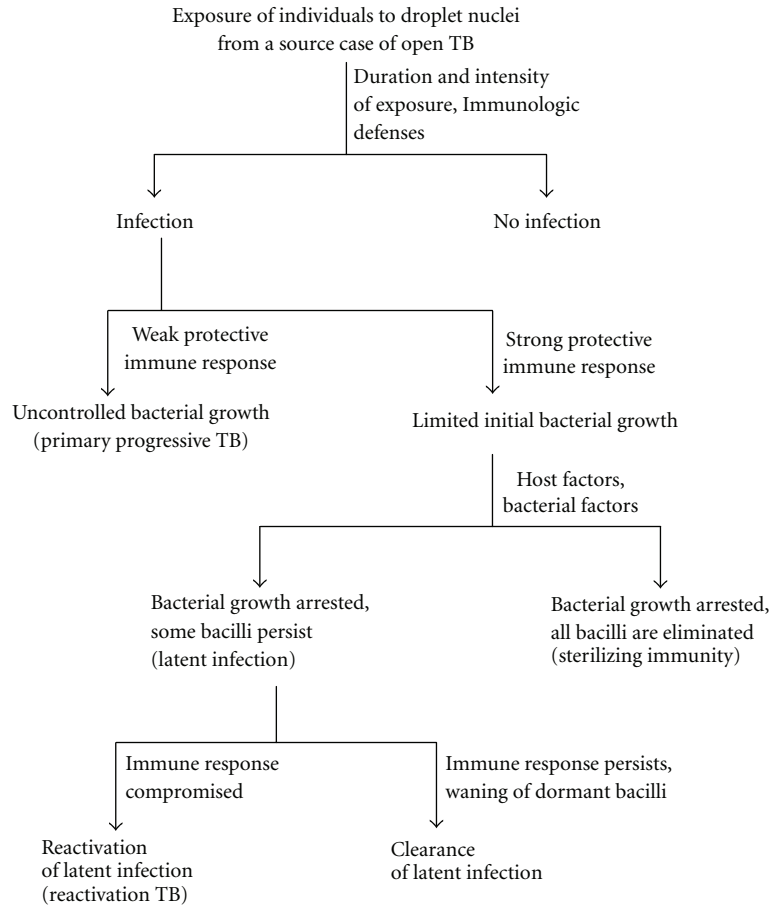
Exposure of individuals to droplet nuclei from a source case of open TB

Duration and intensity of exposure, Immunologic defenses

Infection

No infection

Weak protective immune response

Strong protective immune response

Uncontrolled bacterial growth (primary progressive TB)

Limited initial bacterial growth

Host factors, bacterial factors

Bacterial growth arrested, some bacilli persist (latent infection)

Bacterial growth arrested, all bacilli are eliminated (sterilizing immunity)

Immune response compromised

Immune response persists, waning of dormant bacilli

Reactivation of latent infection (reactivation TB)

Clearance of latent infection